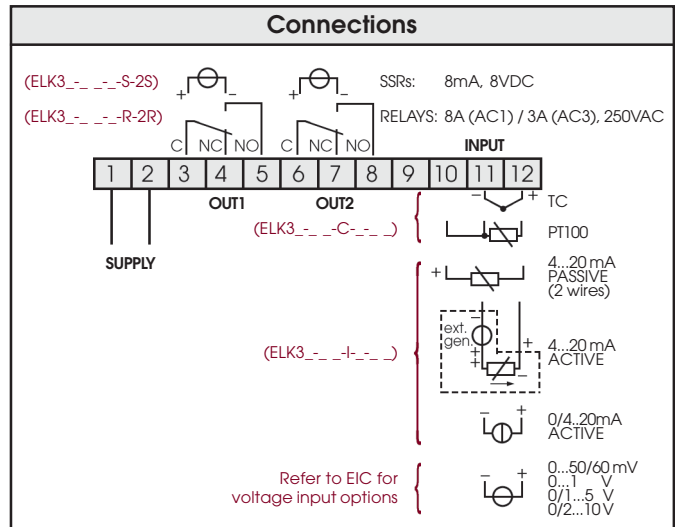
Connections

(ELK3_-_ _-_-S-2S)

(ELK3_-_ _-_-R-2R)

SSRs: 8mA, 8VDC

RELAYS: 8A (AC1) / 3A (AC3), 250VAC

+ –
+ –

C NC NO C NC NO

INPUT

| 1 | 2 | 3 | 4 | 5 | 6 | 7 | 8 | 9 | 10 | 11 | 12 |
|---|---|---|---|---|---|---|---|---|---|---|---|

OUT1 OUT2

SUPPLY

(ELK3_-_ _-C-_-_ _)

– +
TC

PT100

+
4...20 mA
PASSIVE
(2 wires)

(ELK3_-_ _-I-_-_ _)

ext. gen.
– +
+ – +
4...20 mA
ACTIVE

– +
0/4..20mA
ACTIVE

Refer to EIC for voltage input options

– +
0...50/60 mV
0...1 V
0/1...5 V
0/2...10V